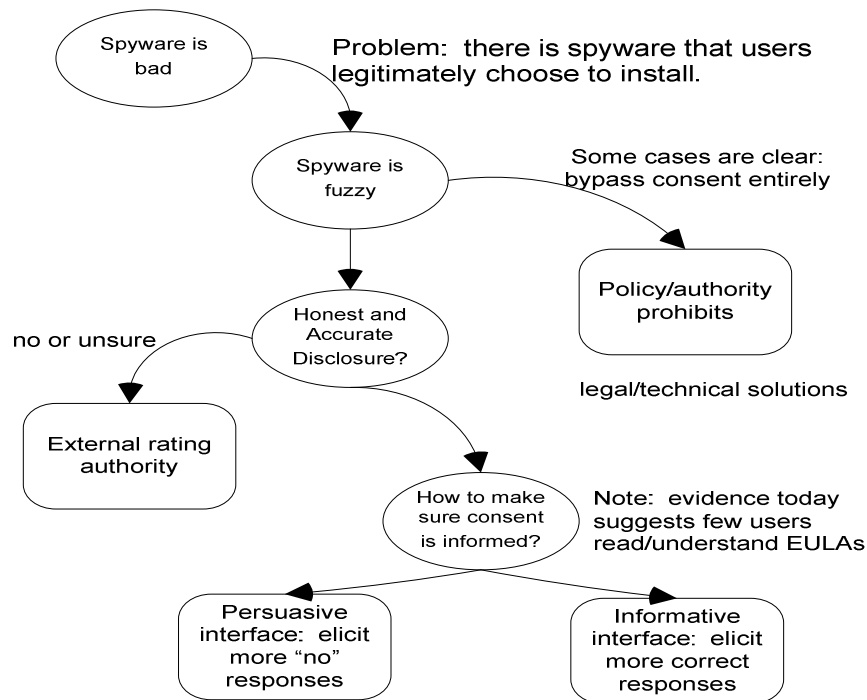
Spyware is bad

Problem: there is spyware that users legitimately choose to install.

Spyware is fuzzy

Some cases are clear: bypass consent entirely

Policy/authority prohibits

legal/technical solutions

Honest and Accurate Disclosure?

no or unsure

External rating authority

How to make sure consent is informed?

Note: evidence today suggests few users read/understand EULAs

Persuasive interface: elicit more "no" responses

Informative interface: elicit more correct responses